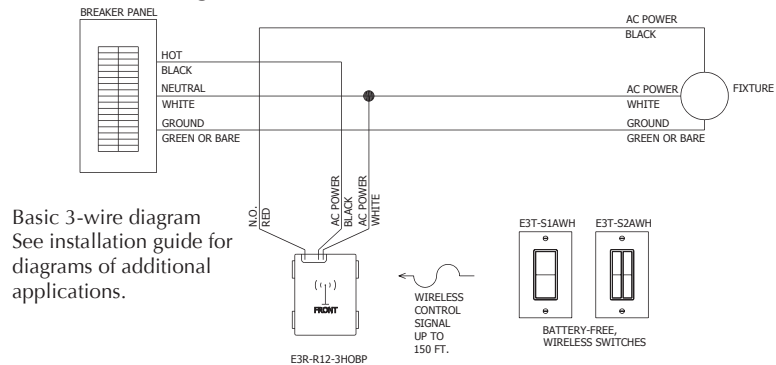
BREAKER PANEL

HOT
BLACK
NEUTRAL
WHITE
GROUND
GREEN OR BARE

AC POWER
BLACK

AC POWER
WHITE
GROUND
GREEN OR BARE

FIXTURE

N.O.
RED
AC POWER
BLACK
AC POWER
WHITE

Basic 3-wire diagram
See installation guide for diagrams of additional applications.

FRONT

E3R-R12-3HOBP

WIRELESS
CONTROL
SIGNAL
UP TO
150 FT.

E3T-S1AWH
E3T-S2AWH

BATTERY-FREE,
WIRELESS SWITCHES